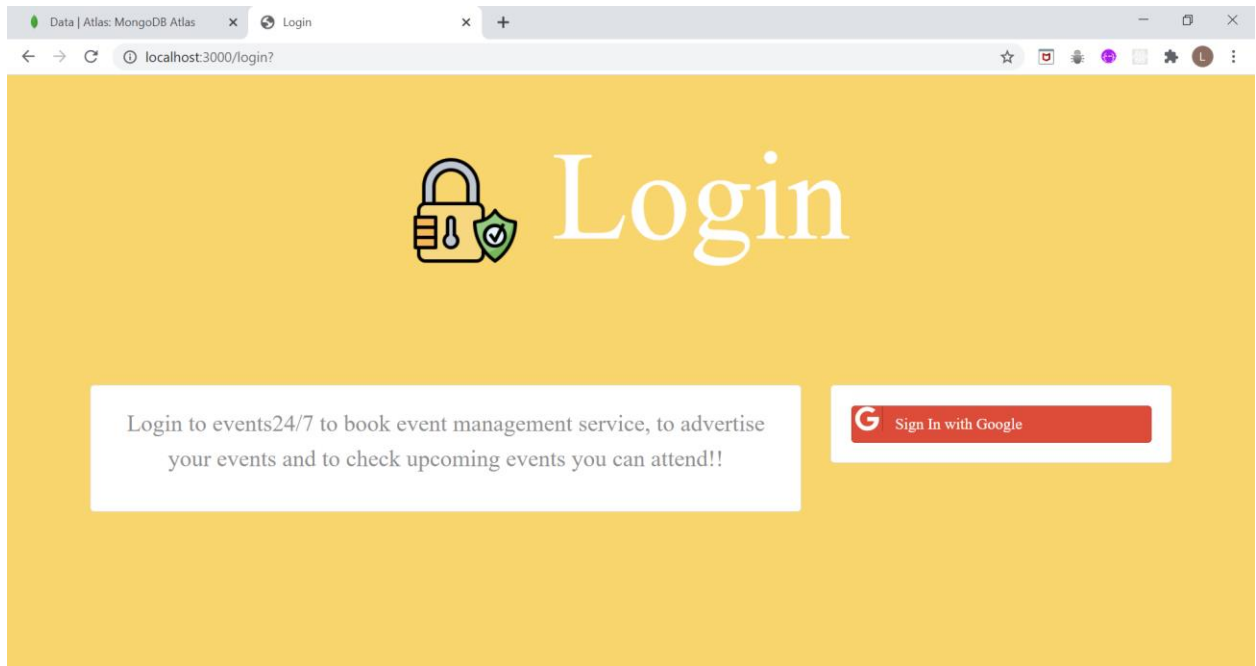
Data | Atlas: MongoDB Atlas
Login

localhost:3000/login?

Login

Login to events24/7 to book event management service, to advertise your events and to check upcoming events you can attend!!

G Sign In with Google